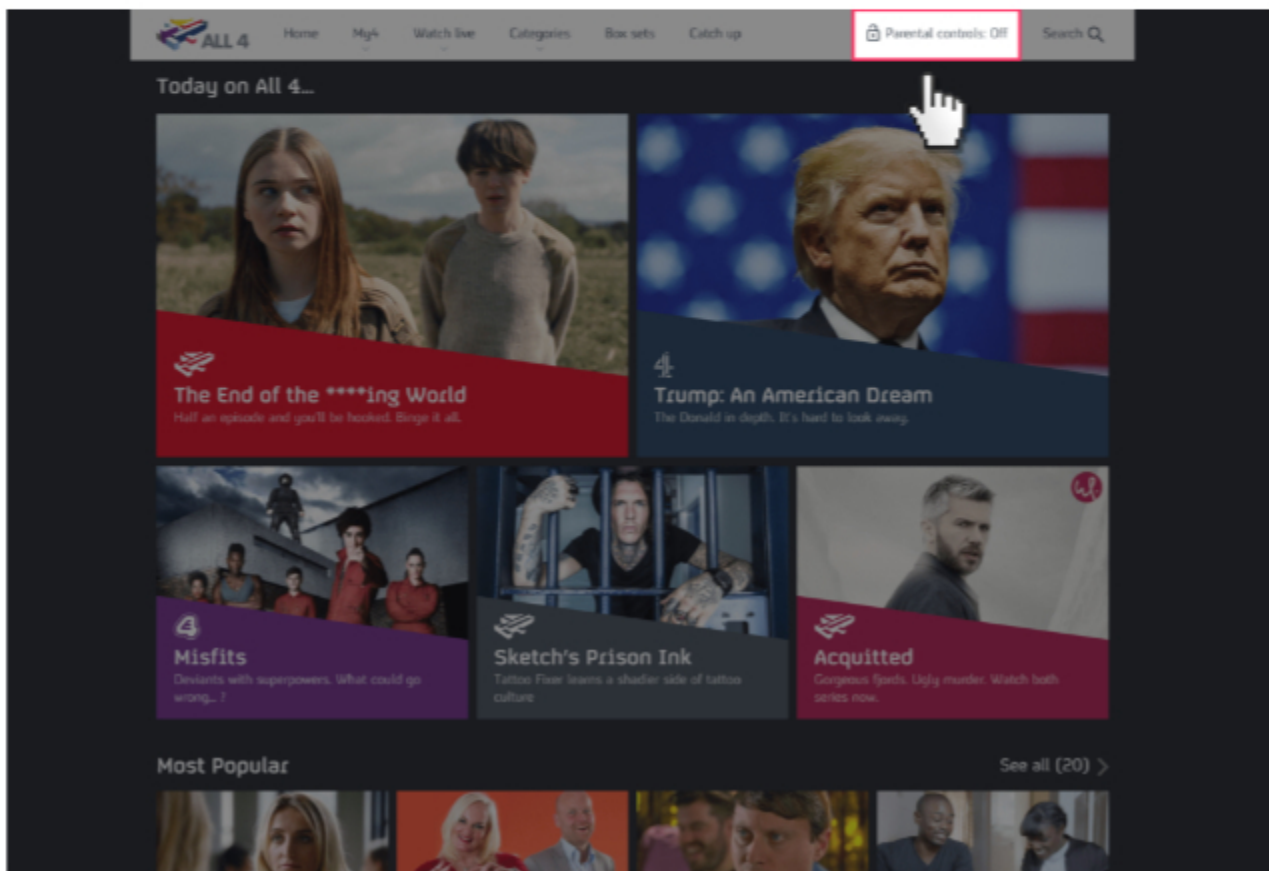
ALL 4 Home My4 Watch live Categories Box sets Catch up Parental controls: Off Search

Today on All 4...

The End of the ****ing World
Half an episode and you'll be hooked. Binge it all.

4
Trump: An American Dream
The Donald in depth. It's hard to look away.

4
Misfits
Deviants with superpowers. What could go wrong... ?

Sketch's Prison Ink
Tattoo Fixer learns a shadier side of tattoo culture

Acquitted
Gorgeous fjords. Ugly murder. Watch both series now.

Most Popular
See all (20)